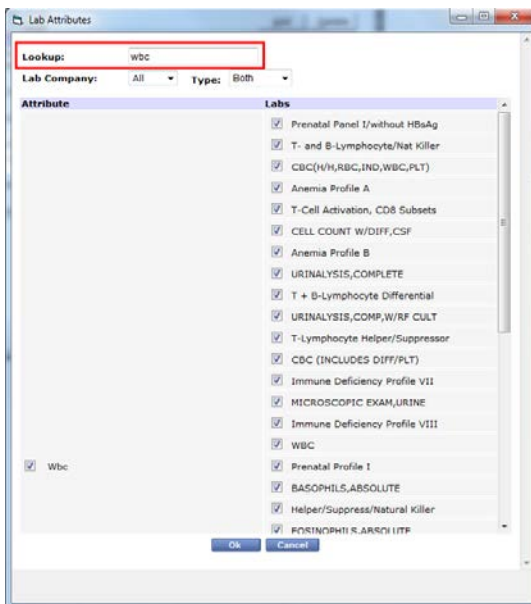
Lab Attributes

Lookup: wbc

Lab Company: All Type: Both

| Attribute | Labs |
|---|---|
| | Prenatal Panel I/without HBsAg |
| | T- and B-Lymphocyte/Nat Killer |
| | CBC(H/H,RBC,IND,WBC,PLT) |
| | Anemia Profile A |
| | T-Cell Activation, CD8 Subsets |
| | CELL COUNT W/DIFF,CSF |
| | Anemia Profile B |
| | URINALYSIS,COMPLETE |
| | T + B-Lymphocyte Differential |
| | URINALYSIS,COMP,W/RF CULT |
| | T-Lymphocyte Helper/Suppressor |
| | CBC (INCLUDES DIFF/PLT) |
| | Immune Deficiency Profile VII |
| | MICROSCOPIC EXAM,URINE |
| | Immune Deficiency Profile VIII |
| | WBC |
| Wbc | Prenatal Profile I |
| | BASOPHILS,ABSOLUTE |
| | Helper/Suppress/Natural Killer |
| | EOSINOPHILS,ABSOLUTE |

Ok Cancel